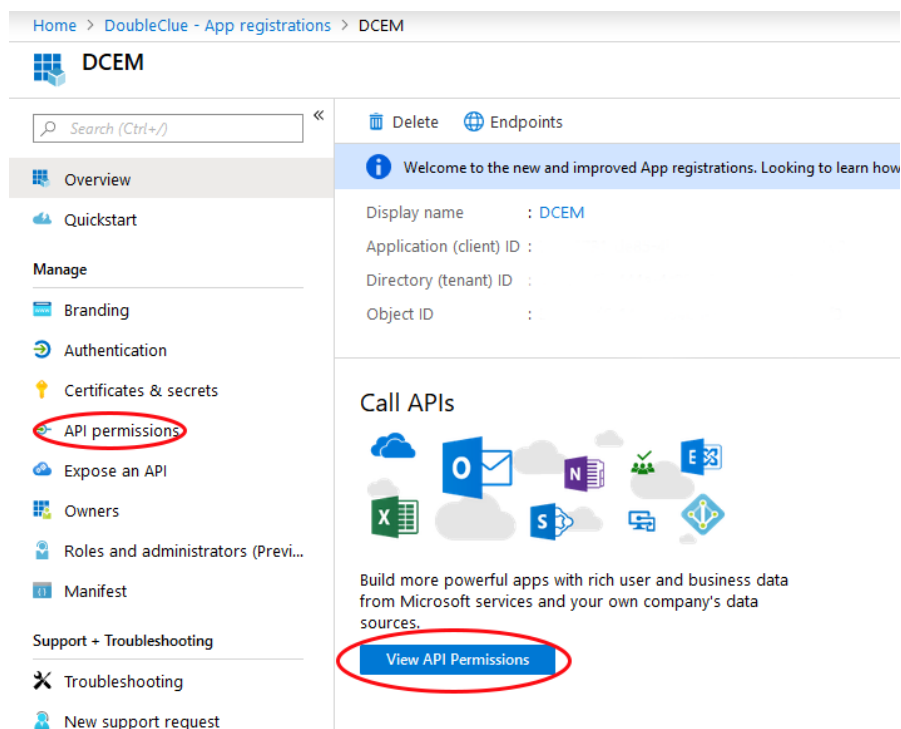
Home > DoubleClue - App registrations > DCEM

DCEM

Search (Ctrl+/)

«

Overview

Quickstart

Manage

Branding

Authentication

Certificates & secrets

API permissions

Expose an API

Owners

Roles and administrators (Previ...

Manifest

Support + Troubleshooting

Troubleshooting

New support request

Delete

Endpoints

Welcome to the new and improved App registrations. Looking to learn how

Display name : DCEM

Application (client) ID : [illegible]

Directory (tenant) ID : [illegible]

Object ID : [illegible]

Call APIs

Build more powerful apps with rich user and business data from Microsoft services and your own company's data sources.

View API Permissions